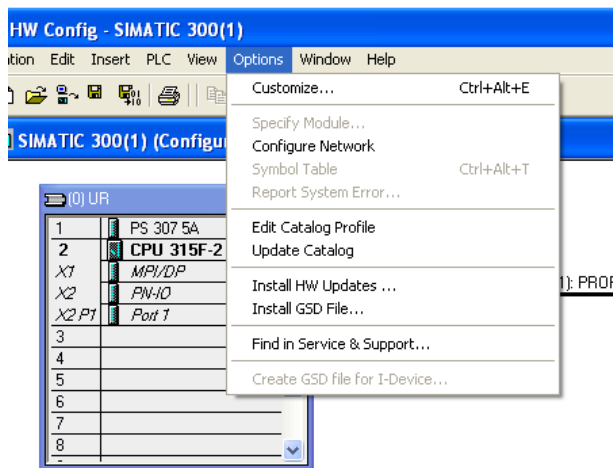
HW Config - SIMATIC 300(1)

ation Edit Insert PLC View Options Window Help

SIMATIC 300(1) (Configur

(0) UR

| | |
|---|---|
| 1 | PS 307 5A |
| 2 | CPU 315F-2 |
| X1 | MPI/DP |
| X2 | PN-IO |
| X2 P1 | Port 1 |
| 3 | |
| 4 | |
| 5 | |
| 6 | |
| 7 | |
| 8 | |

Customize... Ctrl+Alt+E
Specify Module...
Configure Network
Symbol Table Ctrl+Alt+T
Report System Error...
Edit Catalog Profile
Update Catalog
Install HW Updates ...
Install GSD File...
Find in Service & Support...
Create GSD file for I-Device...

1): PROF